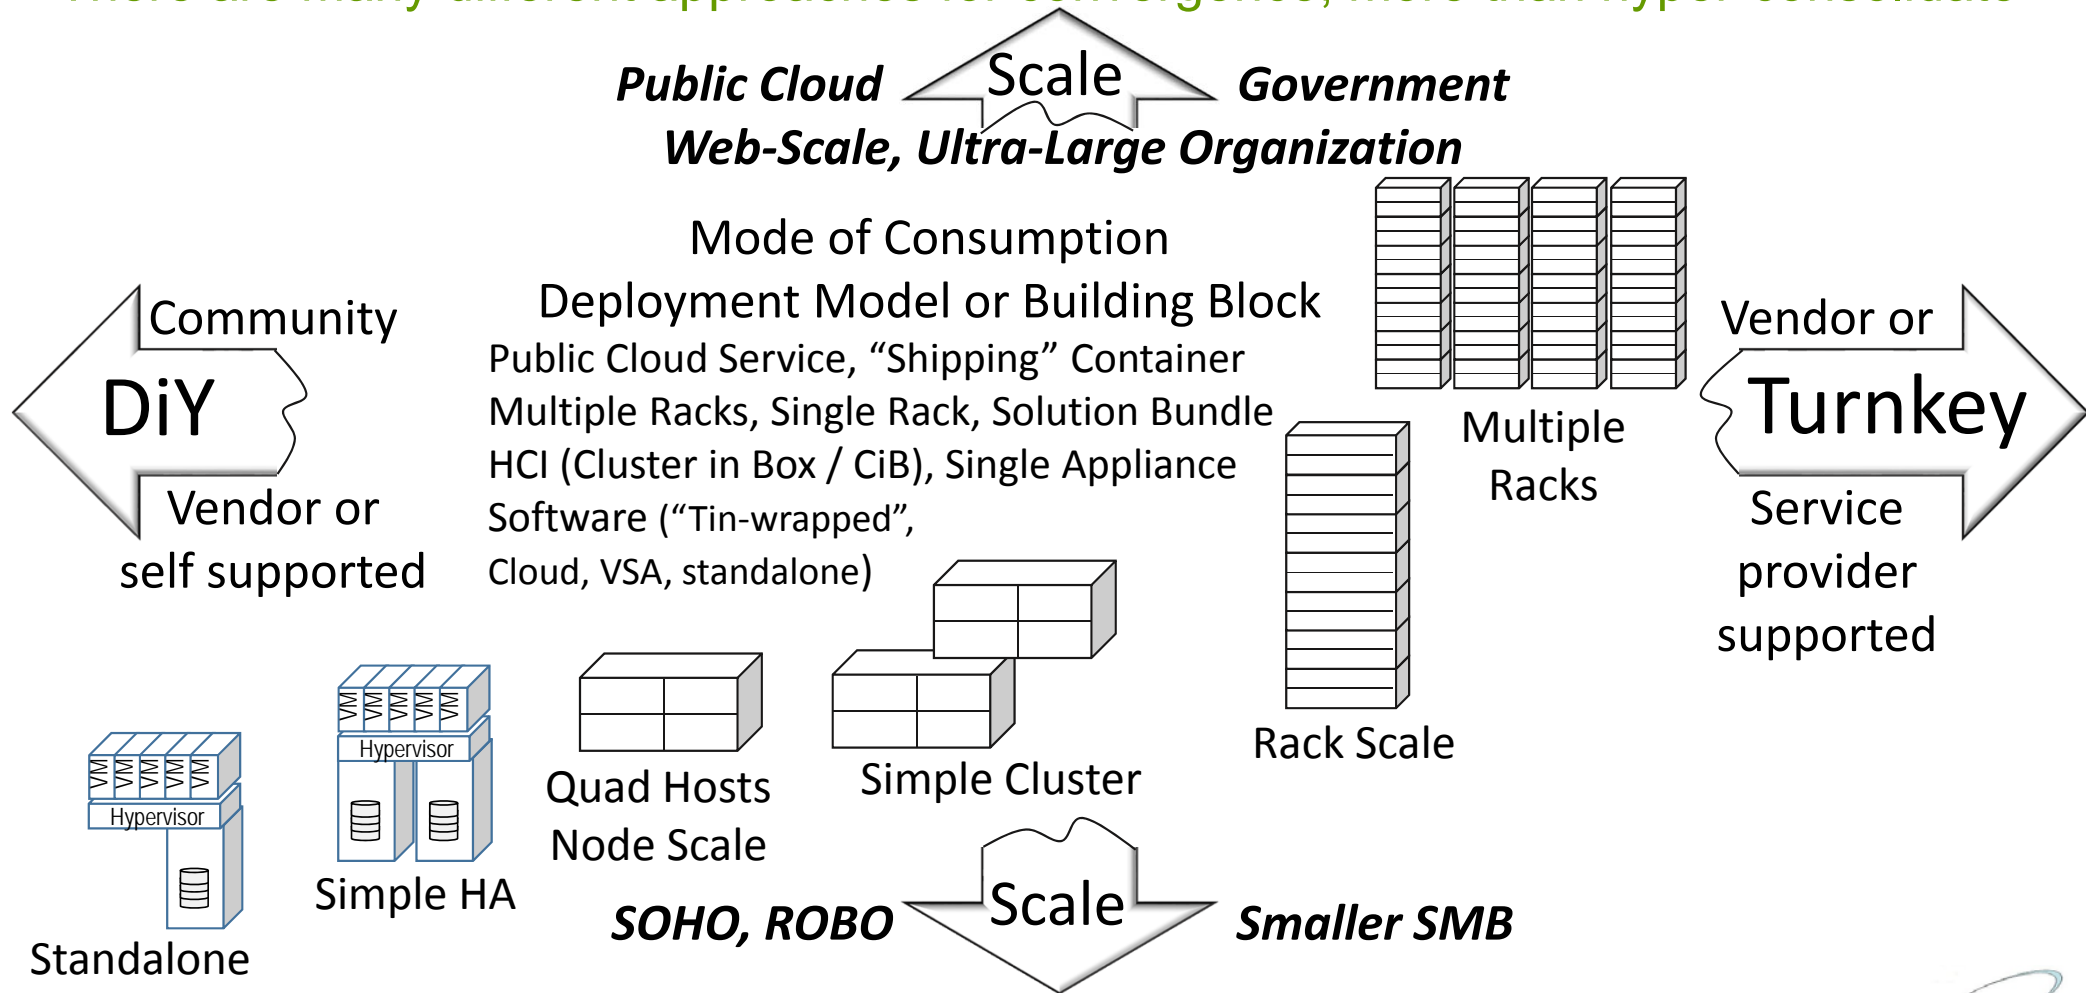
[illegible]

Public Cloud

Scale

Government

Web-Scale, Ultra-Large Organization

Mode of Consumption

Deployment Model or Building Block

Public Cloud Service, "Shipping" Container

Multiple Racks, Single Rack, Solution Bundle

HCI (Cluster in Box / CiB), Single Appliance

Software ("Tin-wrapped", Cloud, VSA, standalone)

Community

DiY

Vendor or self supported

Multiple Racks

Vendor or

Turnkey

Service provider supported

Rack Scale

Hypervisor

Standalone

Hypervisor

Simple HA

Quad Hosts Node Scale

Simple Cluster

Scale

SOHO, ROBO

Smaller SMB